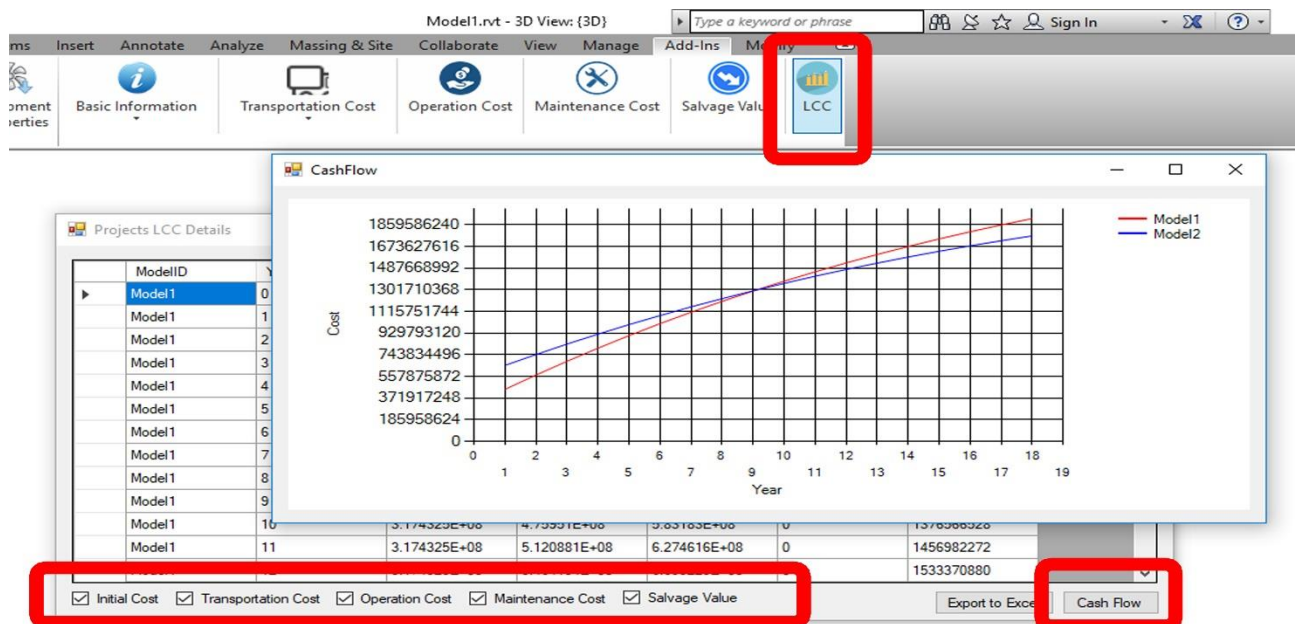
Model1.rvt - 3D View: {3D}
Type a keyword or phrase
Sign In
ms Insert Annotate Analyze Massing & Site Collaborate View Manage Add-Ins Mo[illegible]ify
oment erties
Basic Information
Transportation Cost
Operation Cost
Maintenance Cost
Salvage Valu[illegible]
LCC

CashFlow

Projects LCC Details

| | ModelID | Y | | | | | |
|---|---|---|---|---|---|---|---|
| ▸ | Model1 | 0 | | | | | |
| | Model1 | 1 | | | | | |
| | Model1 | 2 | | | | | |
| | Model1 | 3 | | | | | |
| | Model1 | 4 | | | | | |
| | Model1 | 5 | | | | | |
| | Model1 | 6 | | | | | |
| | Model1 | 7 | | | | | |
| | Model1 | 8 | | | | | |
| | Model1 | 9 | | | | | |
| | Model1 | 10 | 3.174325E+08 | 4.7595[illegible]E+08 | 5.83183E+08 | 0 | 1376566528 |
| | Model1 | 11 | 3.174325E+08 | 5.120881E+08 | 6.274616E+08 | 0 | 1456982272 |
| | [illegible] | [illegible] | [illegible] | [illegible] | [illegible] | | 1533370880 |

1859586240
1673627616
1487668992
1301710368
1115751744
929793120
743834496
557875872
371917248
185958624
0
Cost
0 1 2 3 4 5 6 7 8 9 10 11 12 13 14 15 16 17 18 19
Year
Model1
Model2

Initial Cost Transportation Cost Operation Cost Maintenance Cost Salvage Value
Export to Exce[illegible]
Cash Flow